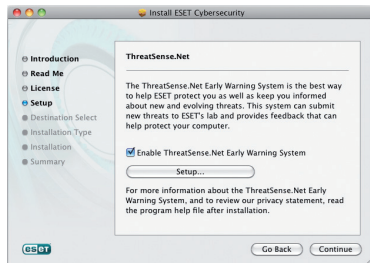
Install ESET Cybersecurity

Introduction
Read Me
License
Setup
Destination Select
Installation Type
Installation
Summary

ThreatSense.Net

The ThreatSense.Net Early Warning System is the best way to help ESET protect you as well as keep you informed about new and evolving threats. This system can submit new threats to ESET's lab and provides feedback that can help protect your computer.

Enable ThreatSense.Net Early Warning System

Setup...

For more information about the ThreatSense.Net Early Warning System, and to review our privacy statement, read the program help file after installation.

eset

Go Back

Continue